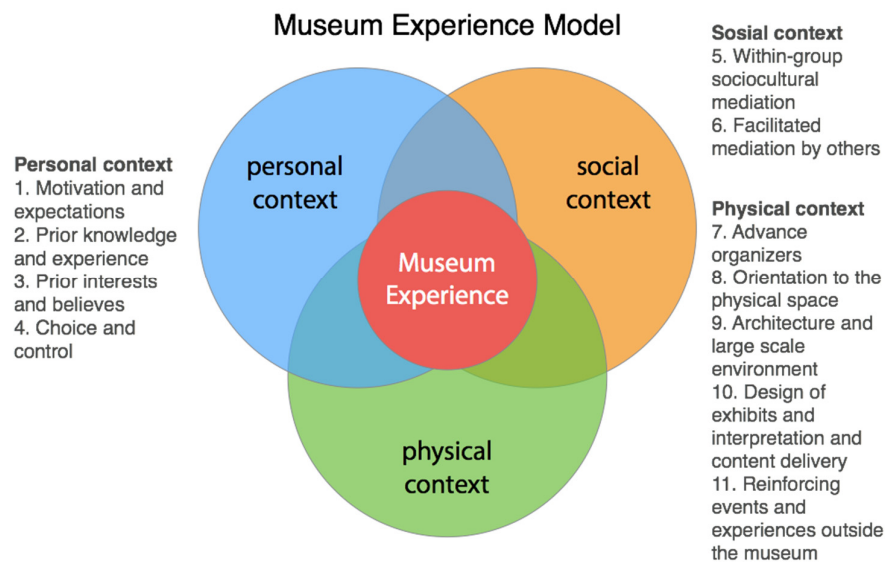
Museum Experience Model

Personal context
1. Motivation and expectations
2. Prior knowledge and experience
3. Prior interests and believes
4. Choice and control

personal context

social context

Museum Experience

physical context

Sosial context
5. Within-group sociocultural mediation
6. Facilitated mediation by others

Physical context
7. Advance organizers
8. Orientation to the physical space
9. Architecture and large scale environment
10. Design of exhibits and interpretation and content delivery
11. Reinforcing events and experiences outside the museum